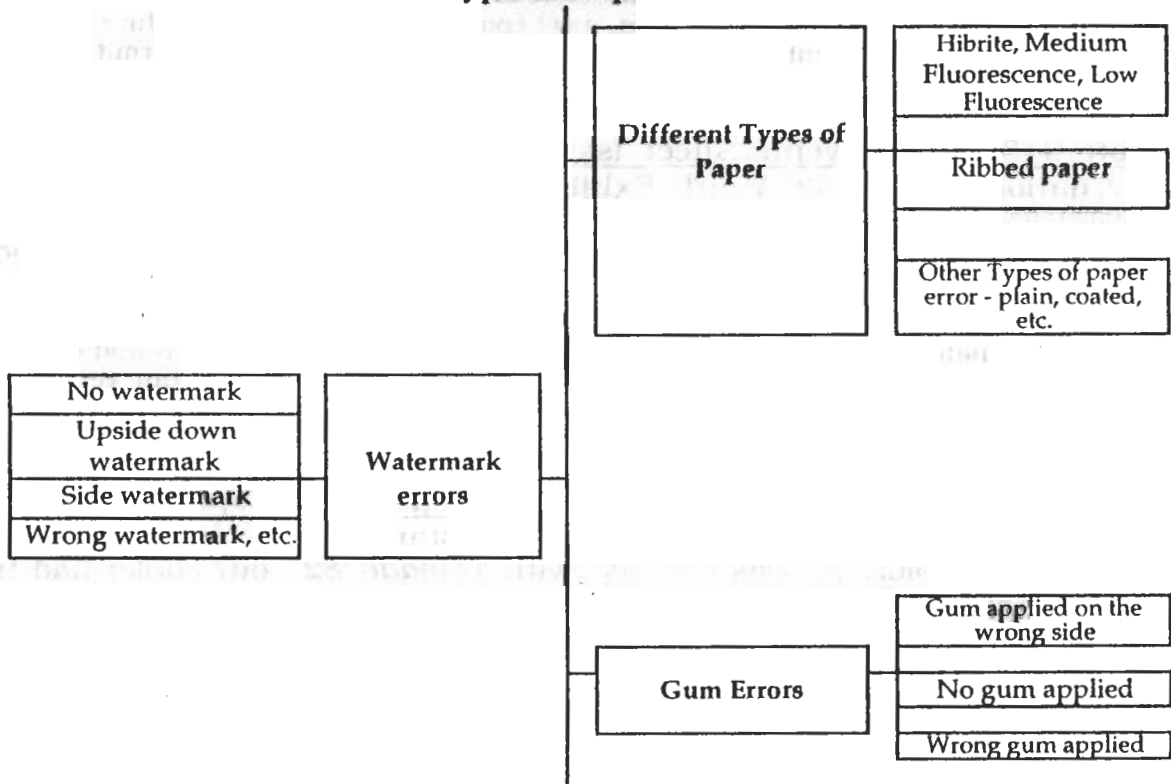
Different Types of Paper

Hibrite, Medium Fluorescence, Low Fluorescence

Ribbed paper

Other Types of paper error - plain, coated, etc.

No watermark

Upside down watermark

Side watermark

Wrong watermark, etc.

Watermark errors

Gum Errors

Gum applied on the wrong side

No gum applied

Wrong gum applied